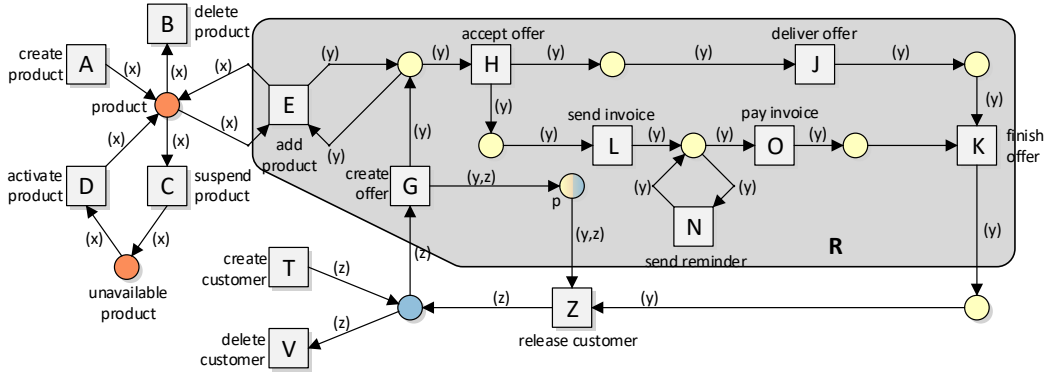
create product
A
(x)
B
delete product
(x)
(x)
product
E
add product
(x)
(y)
(y)
(y)
accept offer
H
(y)
(y)
deliver offer
J
(y)
(y)
(x)
(x)
activate product
D
C
suspend product
(x)
(x)
unavailable product
(y)
send invoice
L
(y)
(y)
pay invoice
O
(y)
K
finish offer
create offer
G
(y,z)
p
(y)
(y)
N
send reminder
(y,z)
R
(y)
create customer
T
(z)
(z)
(z)
Z
release customer
(y)
delete customer
V
(z)